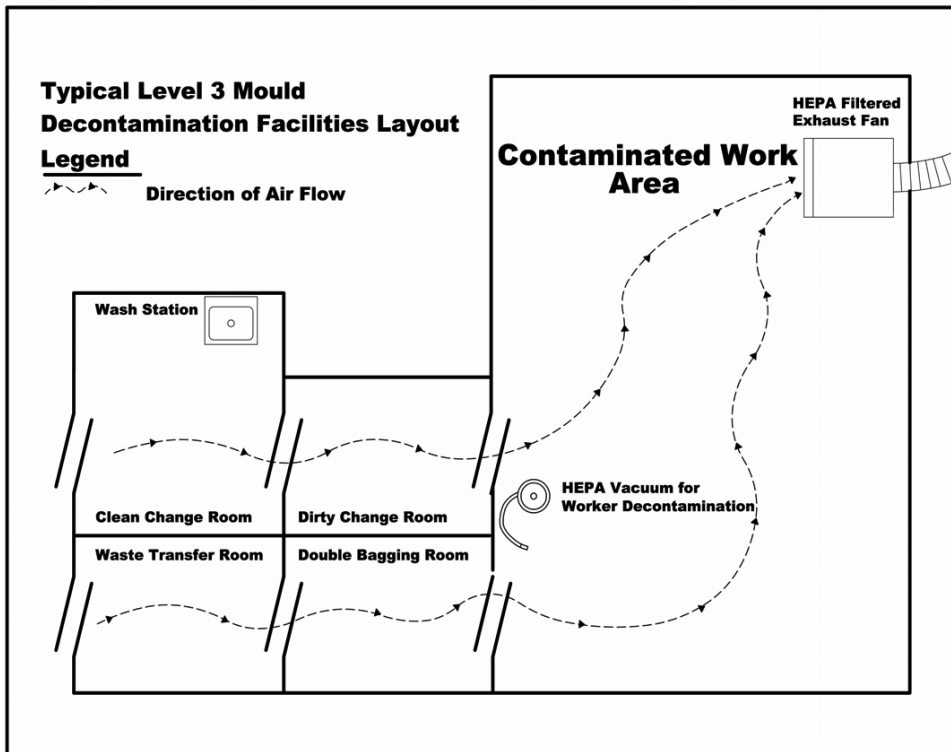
Typical Level 3 Mould Decontamination Facilities Layout

Legend

Direction of Air Flow

Contaminated Work Area

HEPA Filtered Exhaust Fan

Wash Station

HEPA Vacuum for Worker Decontamination

Clean Change Room

Dirty Change Room

Waste Transfer Room

Double Bagging Room